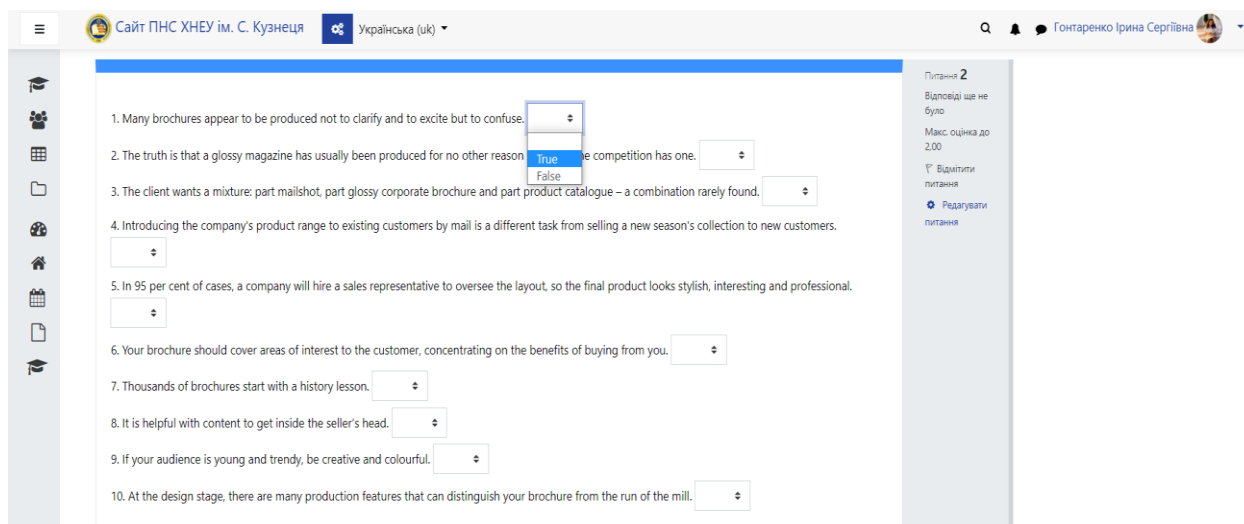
Сайт ПНС ХНЕУ ім. С. Кузнеця Українська (uk)

Гонтаренко Ірина Сергіївна

1. Many brochures appear to be produced not to clarify and to excite but to confuse.

True
False

2. The truth is that a glossy magazine has usually been produced for no other reason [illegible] the competition has one.

3. The client wants a mixture: part mailshot, part glossy corporate brochure and part product catalogue – a combination rarely found.

4. Introducing the company's product range to existing customers by mail is a different task from selling a new season's collection to new customers.

5. In 95 per cent of cases, a company will hire a sales representative to oversee the layout, so the final product looks stylish, interesting and professional.

6. Your brochure should cover areas of interest to the customer, concentrating on the benefits of buying from you.

7. Thousands of brochures start with a history lesson.

8. It is helpful with content to get inside the seller's head.

9. If your audience is young and trendy, be creative and colourful.

10. At the design stage, there are many production features that can distinguish your brochure from the run of the mill.

Питання 2
Відповіді ще не було
Макс. оцінка до 2,00
Відмітити питання
Редагувати питання